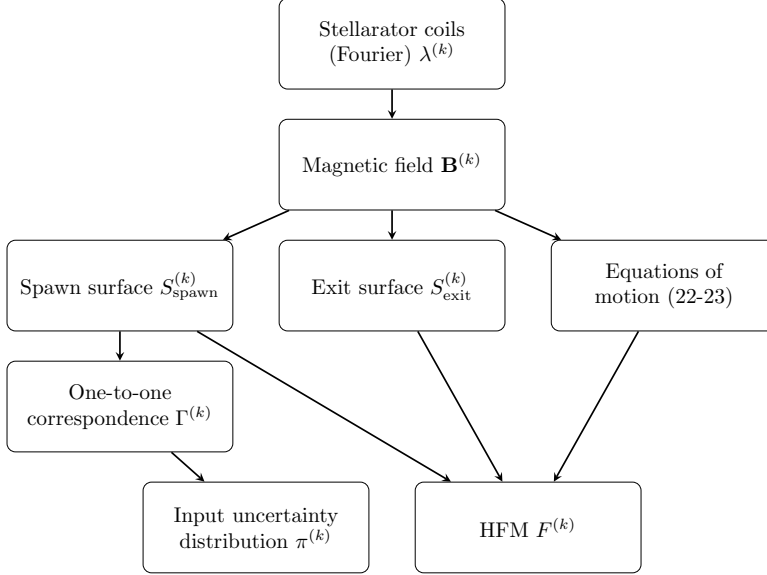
Stellarator coils (Fourier) $\lambda^{(k)}$

Magnetic field $\mathbf{B}^{(k)}$

Spawn surface $S^{(k)}_{\text{spawn}}$

Exit surface $S^{(k)}_{\text{exit}}$

Equations of motion (22-23)

One-to-one correspondence $\Gamma^{(k)}$

Input uncertainty distribution $\pi^{(k)}$

HFM $F^{(k)}$